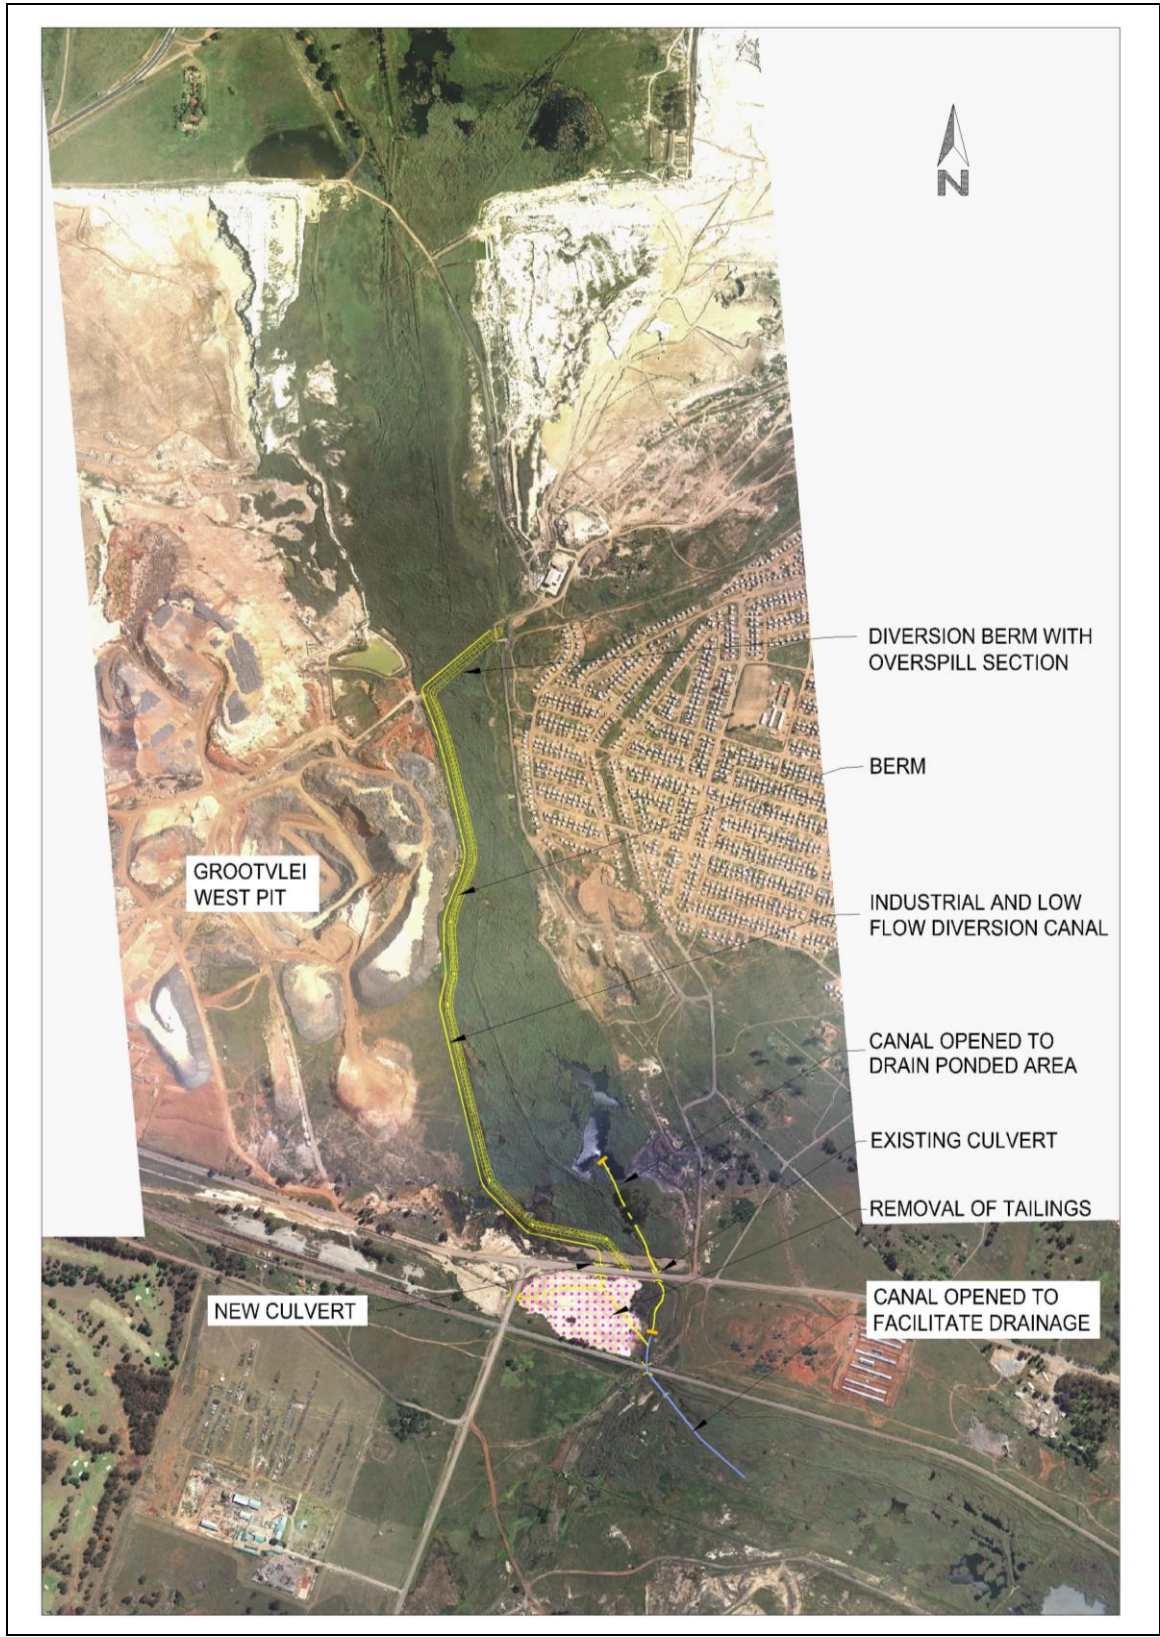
N

DIVERSION BERM WITH OVERSPILL SECTION

BERM

GROOTVLEI WEST PIT

INDUSTRIAL AND LOW FLOW DIVERSION CANAL

CANAL OPENED TO DRAIN PONDED AREA

EXISTING CULVERT

REMOVAL OF TAILINGS

NEW CULVERT

CANAL OPENED TO FACILITATE DRAINAGE